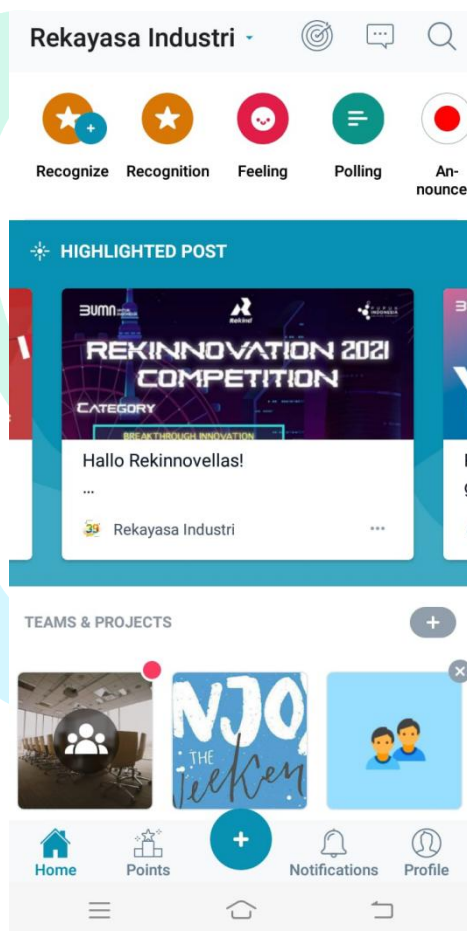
Rekayasa Industri

Recognize
Recognition
Feeling
Polling
An-nounce

HIGHLIGHTED POST

BUMN
Rekind
REKINNOVATION 2021 COMPETITION
CATEGORY
BREAKTHROUGH INNOVATION

Hallo Rekinnovellas!
...
Rekayasa Industri
...

TEAMS & PROJECTS
+

NJO THE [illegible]

Home
Points
+
Notifications
Profile